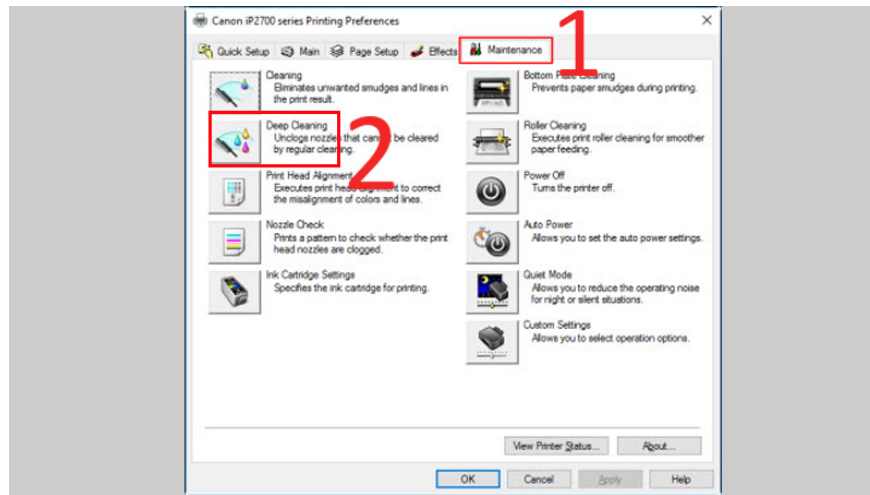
Canon iP2700 series Printing Preferences

Quick Setup | Main | Page Setup | Effects | Maintenance

1

Cleaning
Eliminates unwanted smudges and lines in the print result.

Deep Cleaning
Unclogs nozzles that cann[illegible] be cleared by regular clea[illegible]ing.

2

Print Head Alignment
Executes print head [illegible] to correct the misalignment of colors and lines.

Nozzle Check
Prints a pattern to check whether the print head nozzles are clogged.

Ink Cartridge Settings
Specifies the ink cartridge for printing.

Bottom P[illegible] Cleaning
Prevents paper smudges during printing.

Roller Cleaning
Executes print roller cleaning for smoother paper feeding.

Power Off
Turns the printer off.

Auto Power
Allows you to set the auto power settings.

Quiet Mode
Allows you to reduce the operating noise for night or silent situations.

Custom Settings
Allows you to select operation options.

View Printer Status... | About...

OK | Cancel | Apply | Help